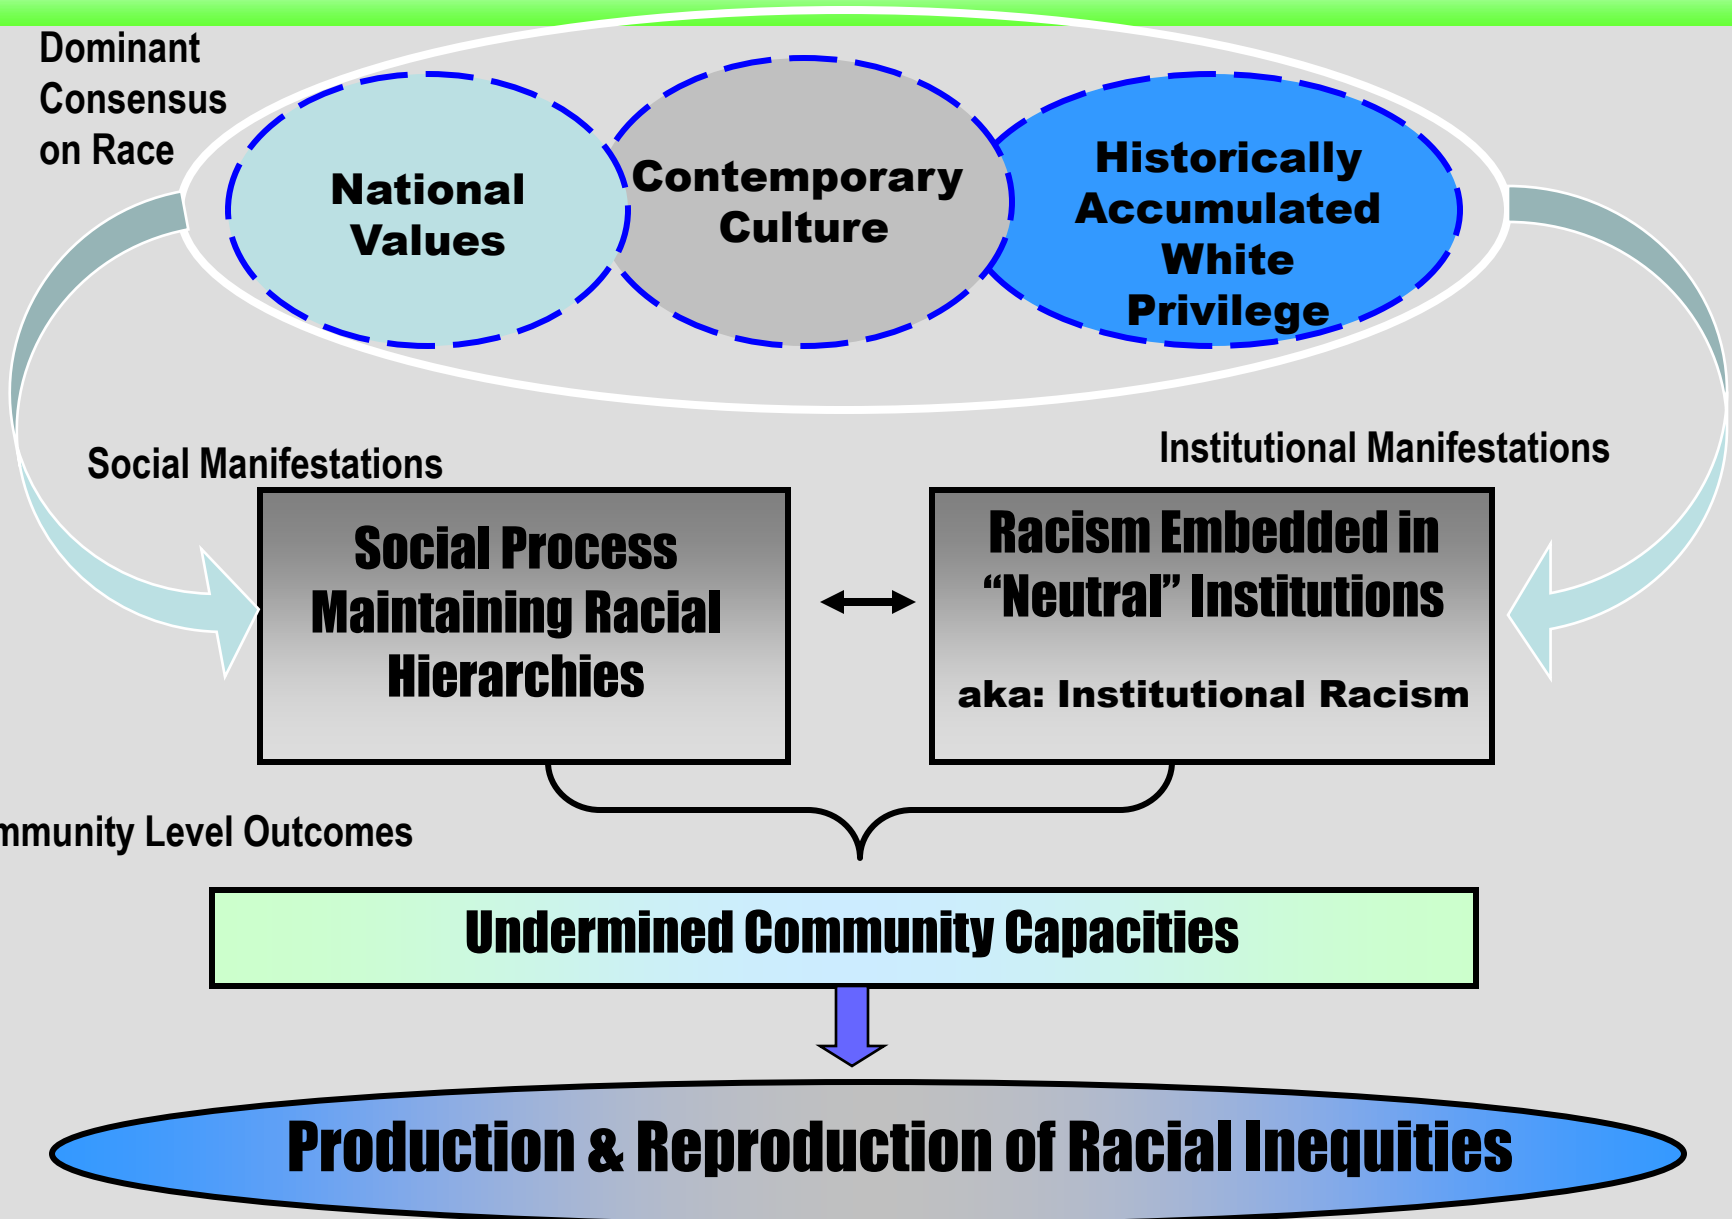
Dominant Consensus on Race

National Values

Contemporary Culture

Historically Accumulated White Privilege

Social Manifestations

Institutional Manifestations

Social Process Maintaining Racial Hierarchies

Racism Embedded in “Neutral” Institutions

aka: Institutional Racism

mmunity Level Outcomes

Undermined Community Capacities

Production & Reproduction of Racial Inequities